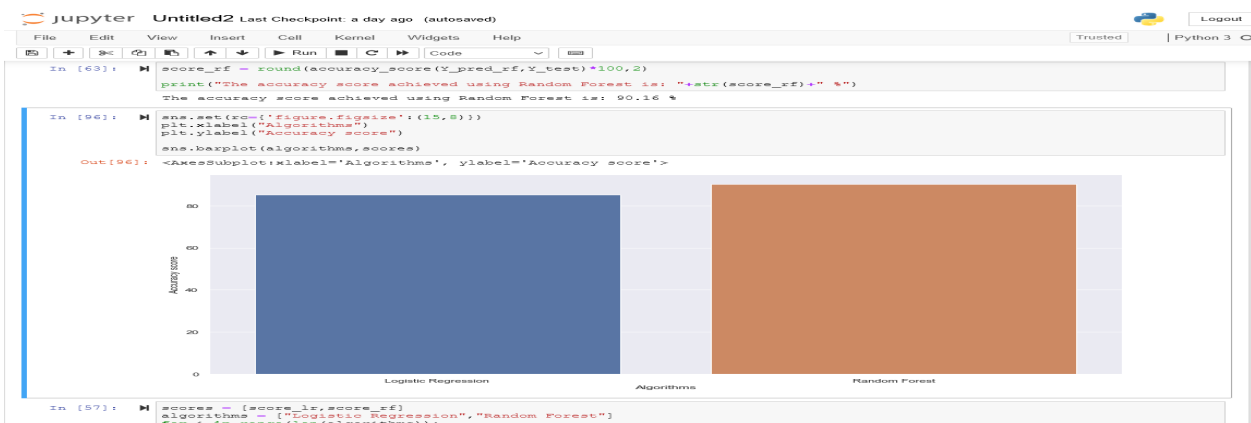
jupyter Untitled2 Last Checkpoint: a day ago (autosaved)

Logout

File Edit View Insert Cell Kernel Widgets Help

Trusted

Python 3

Run

Code

In [63]: score_rf = round(accuracy_score(Y_pred_rf,Y_test)*100,2)

print("The accuracy score achieved using Random Forest is: "+str(score_rf)+" %")

The accuracy score achieved using Random Forest is: 90.16 %

In [96]: sns.set(rc={'figure.figsize':(15,8)})
plt.xlabel("Algorithms")
plt.ylabel("Accuracy score")

sns.barplot(algorithms,scores)

Out[96]: <AxesSubplot:xlabel='Algorithms', ylabel='Accuracy score'>

80

60

40

20

0

Accuracy score

Logistic Regression

Random Forest

Algorithms

In [57]: scores = [score_lr,score_rf]
algorithms = ["Logistic Regression","Random Forest"]
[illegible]